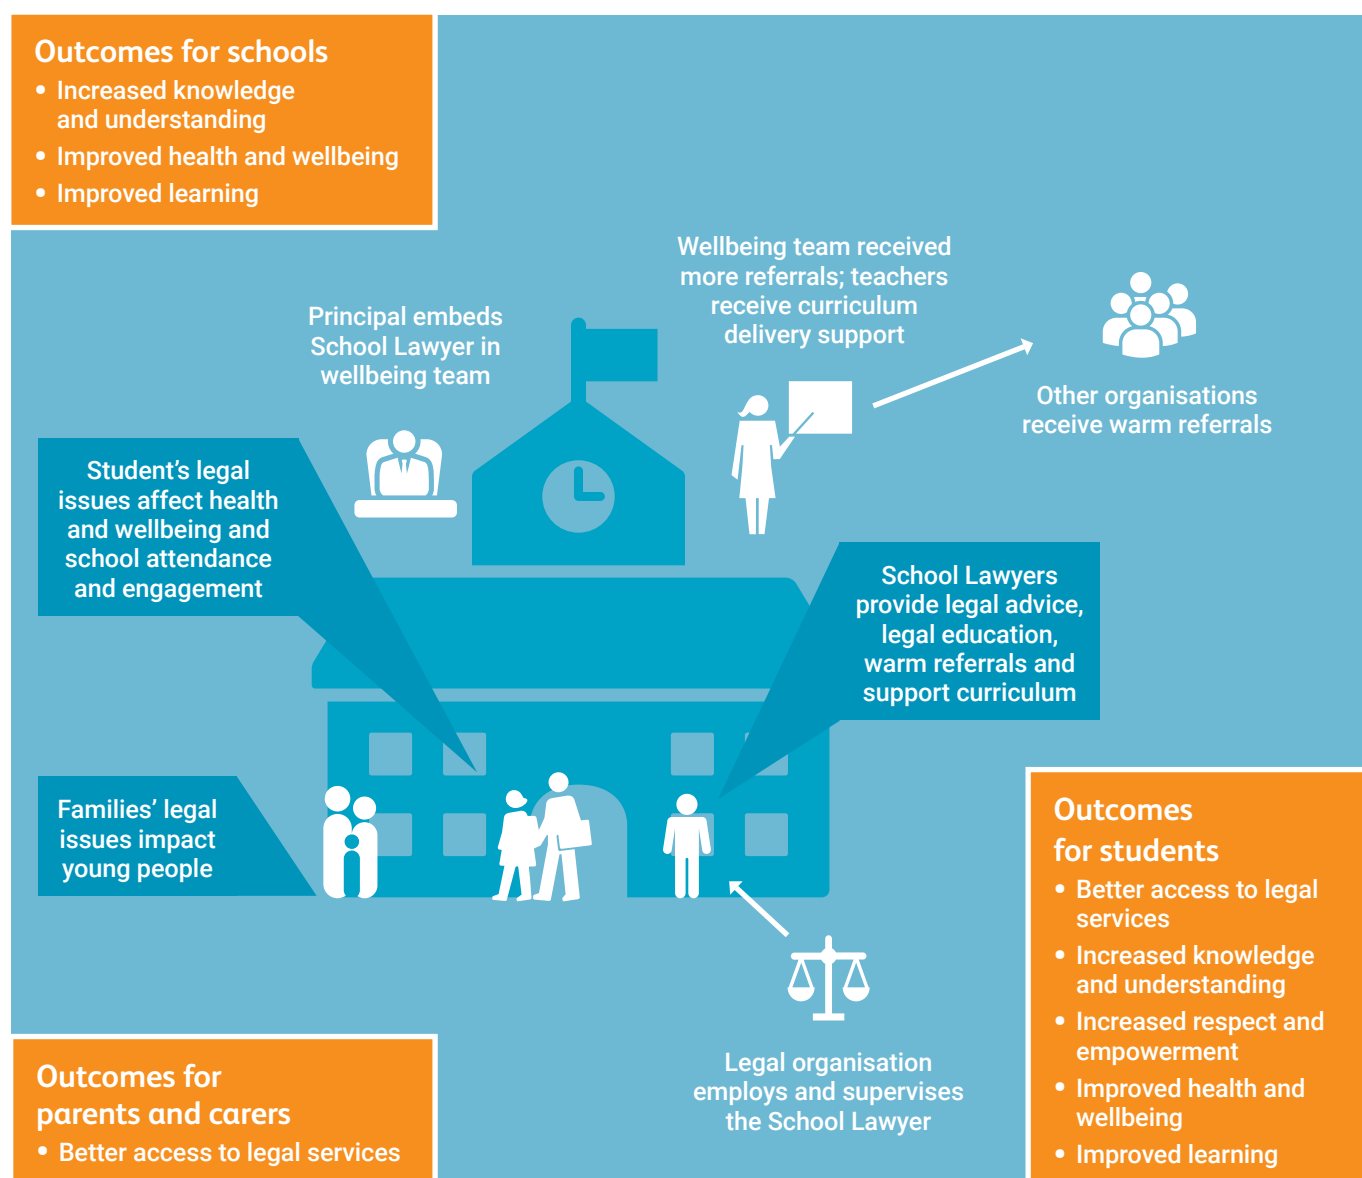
Outcomes for schools
• Increased knowledge and understanding
• Improved health and wellbeing
• Improved learning

Principal embeds School Lawyer in wellbeing team

Wellbeing team received more referrals; teachers receive curriculum delivery support

Other organisations receive warm referrals

Student's legal issues affect health and wellbeing and school attendance and engagement

School Lawyers provide legal advice, legal education, warm referrals and support curriculum

Families' legal issues impact young people

Outcomes for students
• Better access to legal services
• Increased knowledge and understanding
• Increased respect and empowerment
• Improved health and wellbeing
• Improved learning

Legal organisation employs and supervises the School Lawyer

Outcomes for parents and carers
• Better access to legal services